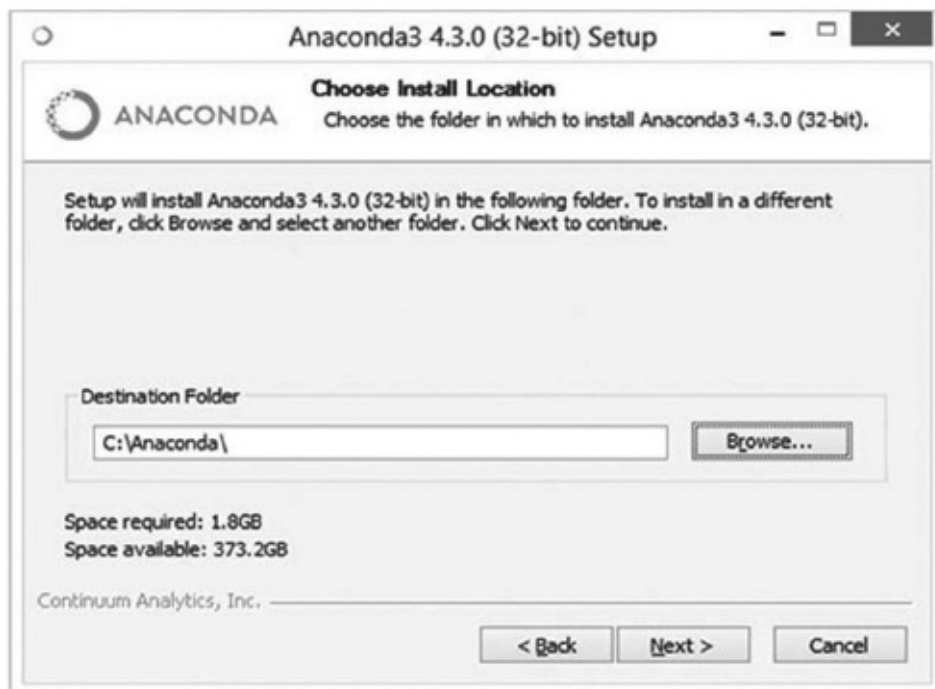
Anaconda3 4.3.0 (32-bit) Setup

ANACONDA

Choose Install Location
Choose the folder in which to install Anaconda3 4.3.0 (32-bit).

Setup will install Anaconda3 4.3.0 (32-bit) in the following folder. To install in a different folder, click Browse and select another folder. Click Next to continue.

Destination Folder

C:\Anaconda\

Browse...

Space required: 1.8GB
Space available: 373.2GB

Continuum Analytics, Inc.

< Back

Next >

Cancel